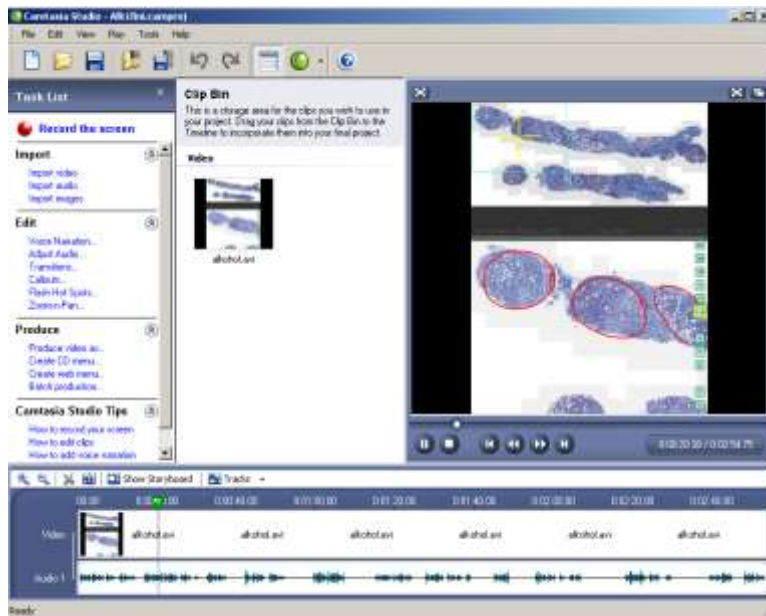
Camtasia Studio - Alkifin.camproj

File Edit View Play Tools Help

Task List

Record the screen

Import

Import video
Import audio
Import images

Edit

Voice Narration...
Adjust Audio...
Transitions...
Callouts...
Flash Hot Spots...
Zoom-n-Pan...

Produce

Produce video as...
Create CD menu...
Create web menu...
Batch production...

Camtasia Studio Tips

How to record your screen
How to edit clips
How to add voice narration

Clip Bin

This is a storage area for the clips you wish to use in your project. Drag your clips from the Clip Bin to the Timeline to incorporate them into your final project.

Video

alkohol.avi

0:00:20:30 / 0:02:54:75

Show Storyboard | Tracks

00:00 0:00:20:00 0:00:40:00 0:01:00:00 0:01:20:00 0:01:40:00 0:02:00:00 0:02:20:00 0:02:40:00

Video alkohol.avi alkohol.avi alkohol.avi alkohol.avi alkohol.avi alkohol.avi

Audio 1

Ready